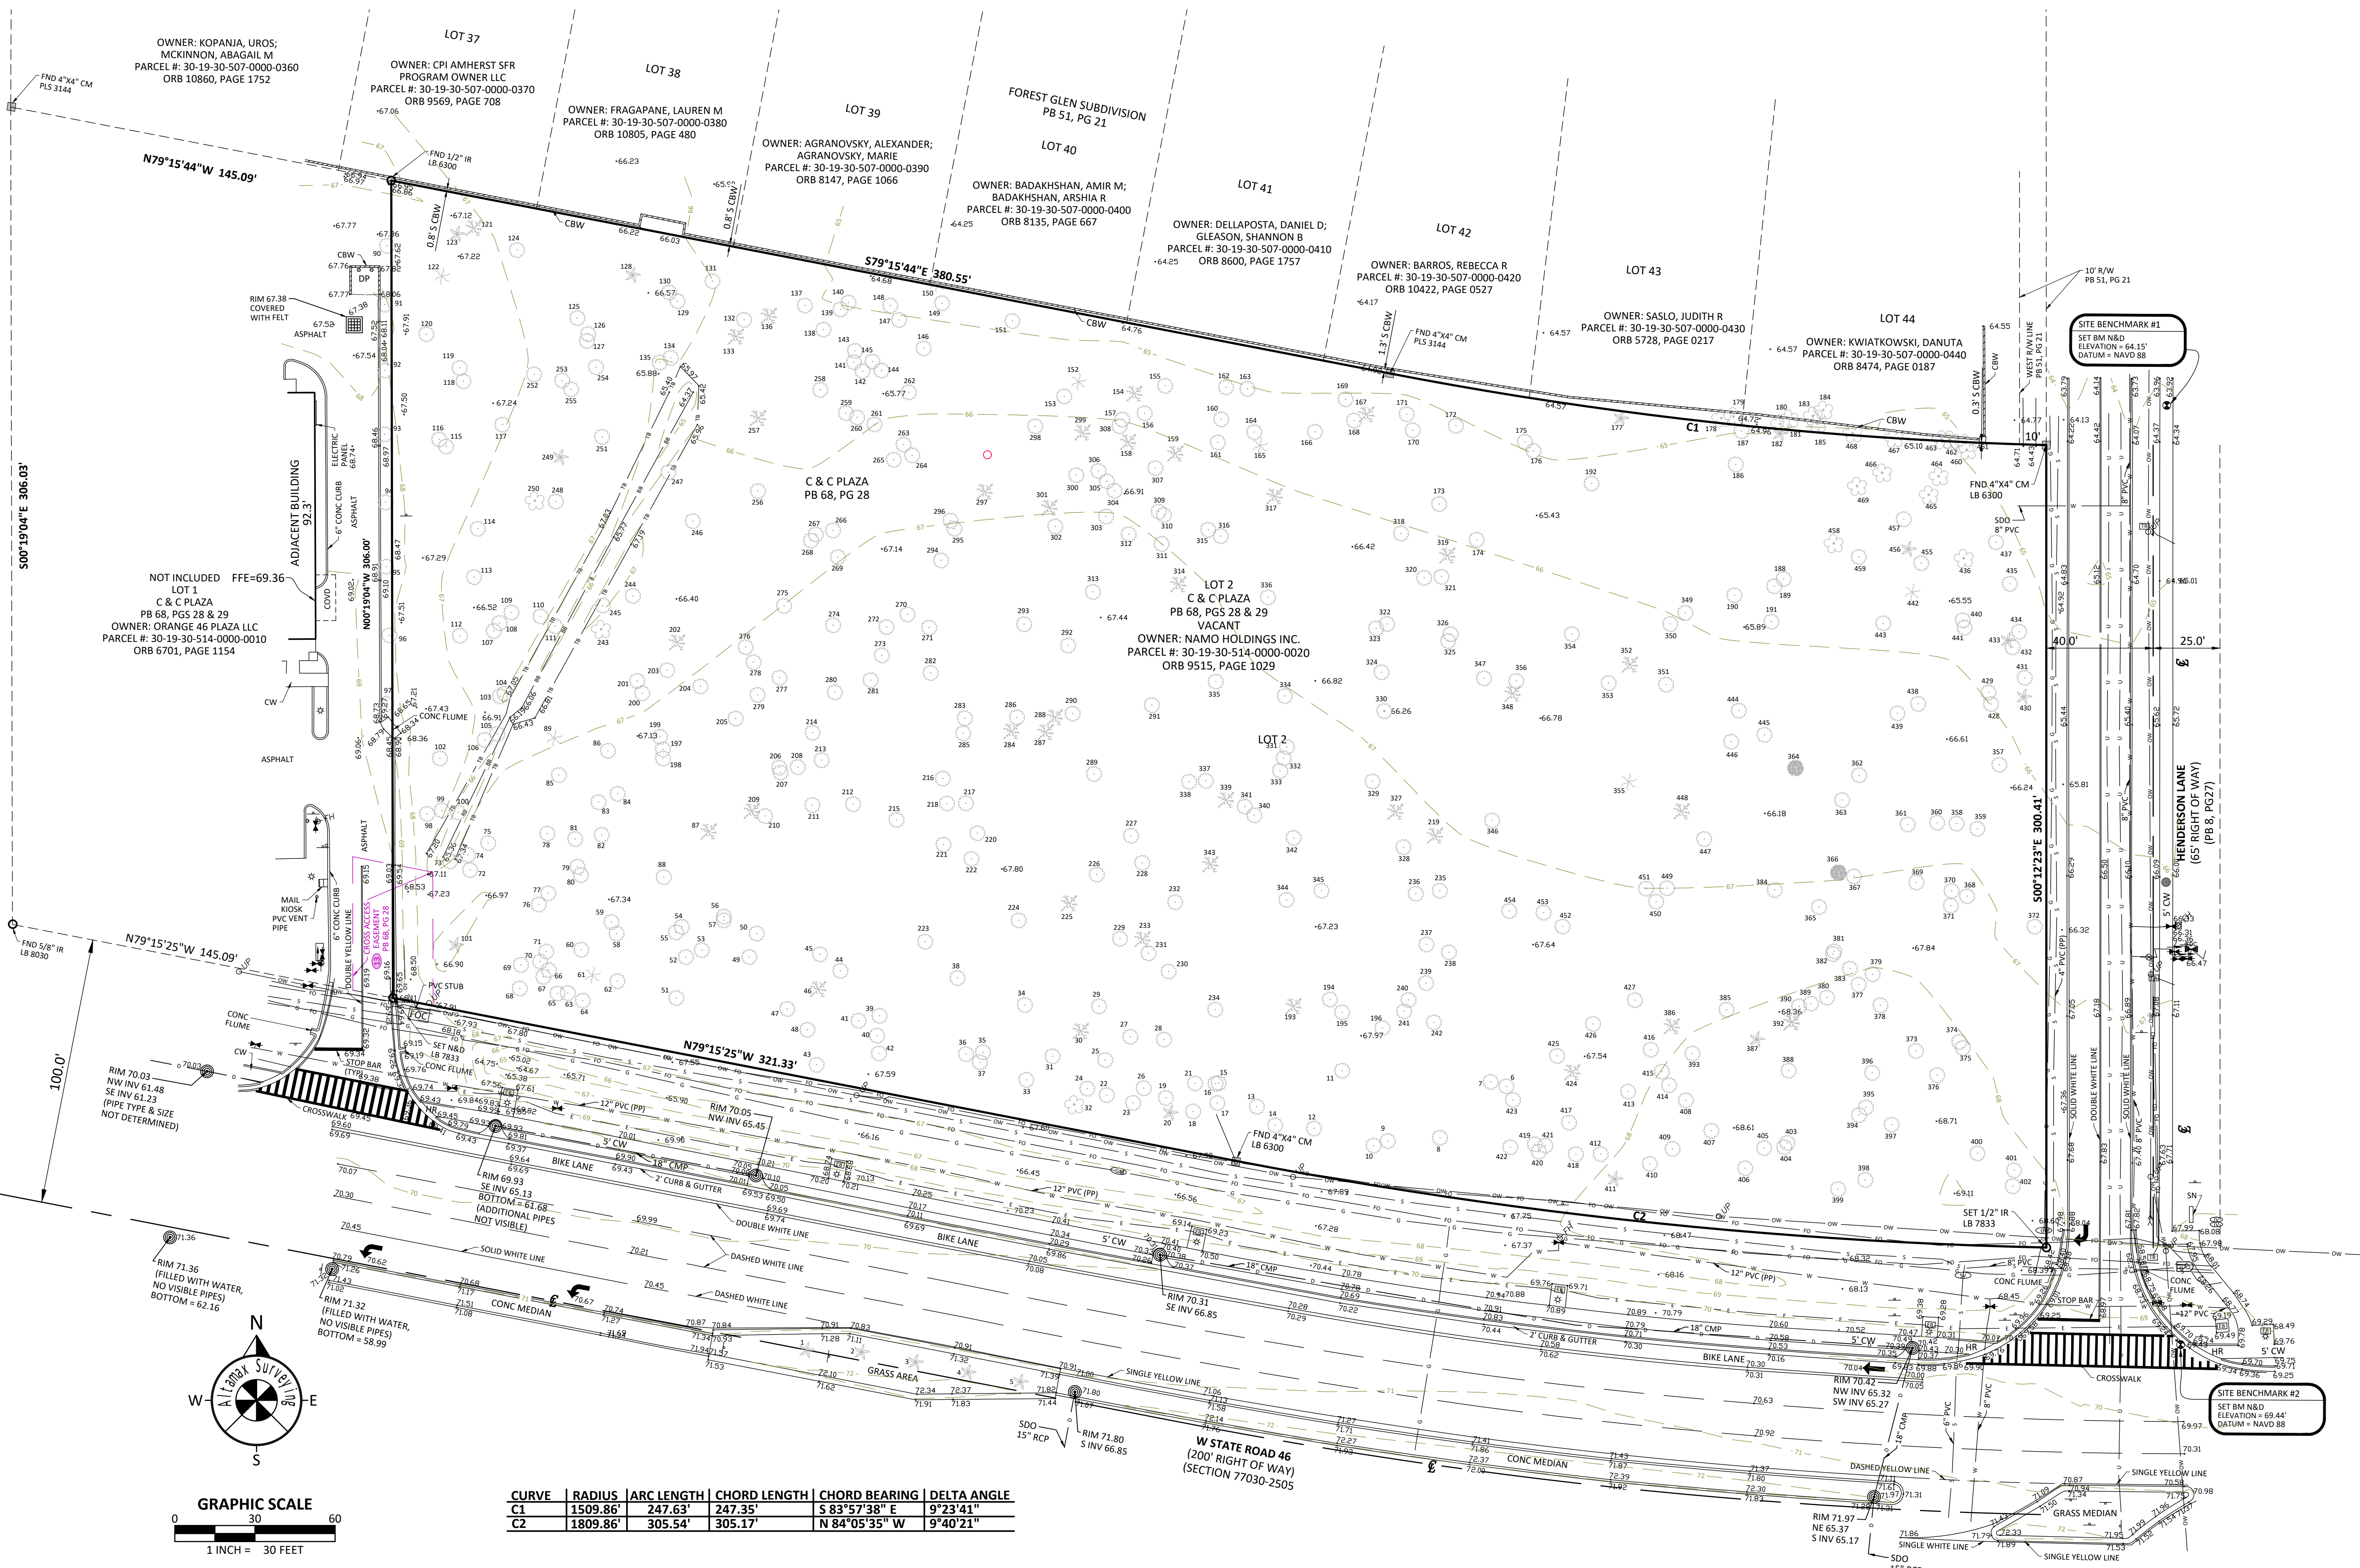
LOT 37

OWNER: KOPANJA, UROS; MCKINNON, ABAGAIL M
PARCEL #: 30-19-30-507-0000-0360
ORB 10860, PAGE 1752

FND 4"X4" CM PLS 3144

OWNER: CPI AMHERST SFR PROGRAM OWNER LLC
PARCEL #: 30-19-30-507-0000-0370
ORB 9569, PAGE 708

LOT 38

OWNER: FRAGAPANE, LAUREN M
PARCEL #: 30-19-30-507-0000-0380
ORB 10805, PAGE 480

LOT 39

OWNER: AGRANOVSKY, ALEXANDER; AGRANOVSKY, MARIE
PARCEL #: 30-19-30-507-0000-0390
ORB 8147, PAGE 1066

FOREST GLEN SUBDIVISION
PB 51, PG 21

LOT 40

OWNER: BADAKHSHAN, AMIR M; BADAKHSHAN, ARSHIA R
PARCEL #: 30-19-30-507-0000-0400
ORB 8135, PAGE 667

LOT 41

OWNER: DELLAPOSTA, DANIEL D; GLEASON, SHANNON B
PARCEL #: 30-19-30-507-0000-0410
ORB 8600, PAGE 1757

LOT 42

OWNER: BARROS, REBECCA R
PARCEL #: 30-19-30-507-0000-0420
ORB 10422, PAGE 0527

LOT 43

OWNER: SASLO, JUDITH R
PARCEL #: 30-19-30-507-0000-0430
ORB 5728, PAGE 0217

LOT 44

OWNER: KWIATKOWSKI, DANUTA
PARCEL #: 30-19-30-507-0000-0440
ORB 8474, PAGE 0187

10' R/W
PB 51, PG 21

SITE BENCHMARK #1
SET BM N&D
ELEVATION = 64.15'
DATUM = NAVD 88

N79°15'44"W 145.09'

FND 1/2" IR LB 6300

S79°15'44"E 380.55'

CBW

0.8' S CBW

1.3' S CBW

FND 4"X4" CM PLS 3144

0.3' S CBW

WEST R/W LINE PB 51, PG 21

C1

10'

FND 4"X4" CM LB 6300

RIM 67.38 COVERED WITH FELT

DP

ASPHALT

ELECTRIC PANEL 68.74

6" CONC CURB

ADJACENT BUILDING 92.3'

S00°19'04"E 306.03'

N00°19'04"W 306.00'

NOT INCLUDED FFE=69.36
LOT 1
C & C PLAZA
PB 68, PGS 28 & 29
OWNER: ORANGE 46 PLAZA LLC
PARCEL #: 30-19-30-514-0000-0010
ORB 6701, PAGE 1154

CDVD

C & C PLAZA
PB 68, PG 28

LOT 2
C & C PLAZA
PB 68, PGS 28 & 29
VACANT
OWNER: NAMO HOLDINGS INC.
PARCEL #: 30-19-30-514-0000-0020
ORB 9515, PAGE 1029

LOT 2

CONC FLUME

CW

ASPHALT

MAIL KIOSK
PVC VENT PIPE

5" CONC CURB

DOUBLE YELLOW LINE

CROSS ACCESS EASEMENT PB 68, PG 28

SDO 8" PVC

40.0'

25.0'

S00°12'23"E 300.41'

HENDERSON LANE
(65' RIGHT OF WAY)
(PB 8, PG27)

DOUBLE WHITE LINE

SOLID WHITE LINE

FND 5/8" IR LB 8030

N79°15'25"W 145.09'

100.0'

PVC STUB

FOC

SET N&D LB 7833

STOP BAR (TYP)

CONC FLUME

N79°15'25"W 321.33'

RIM 70.03
NW INV 61.48
SE INV 61.23
(PIPE TYPE & SIZE NOT DETERMINED)

CROSSWALK

12" PVC (PP)

5' CW

RIM 70.05
NW INV 65.45

18" CMP

2' CURB & GUTTER

BIKE LANE

RIM 69.93
SE INV 65.13
BOTTOM = 61.68
(ADDITIONAL PIPES NOT VISIBLE)

DOUBLE WHITE LINE

FND 4"X4" CM LB 6300

C2

SET 1/2" IR LB 7833

RIM 71.36
(FILLED WITH WATER, NO VISIBLE PIPES)
BOTTOM = 62.16

SOLID WHITE LINE

DASHED WHITE LINE

CONC MEDIAN

RIM 71.32
(FILLED WITH WATER, NO VISIBLE PIPES)
BOTTOM = 58.99

GRASS AREA

SINGLE YELLOW LINE

SDO 15" RCP

RIM 71.80
S INV 66.85

W STATE ROAD 46
(200' RIGHT OF WAY)
(SECTION 77030-2505)

RIM 70.31
SE INV 66.85

CONC FLUME

STOP BAR

RIM 70.42
NW INV 65.32
SW INV 65.27

CROSSWALK

SITE BENCHMARK #2
SET BM N&D
ELEVATION = 69.44'
DATUM = NAVD 88

DASHED YELLOW LINE

SINGLE YELLOW LINE

GRASS MEDIAN

SINGLE WHITE LINE

SINGLE YELLOW LINE

RIM 71.97
NE 65.37
S INV 65.17

SDO

N E S W
Altamax Surveying

GRAPHIC SCALE
0 30 60
1 INCH = 30 FEET

| CURVE | RADIUS | ARC LENGTH | CHORD LENGTH | CHORD BEARING | DELTA ANGLE |
|---|---|---|---|---|---|
| C1 | 1509.86' | 247.63' | 247.35' | S 83°57'38" E | 9°23'41" |
| C2 | 1809.86' | 305.54' | 305.17' | N 84°05'35" W | 9°40'21" |